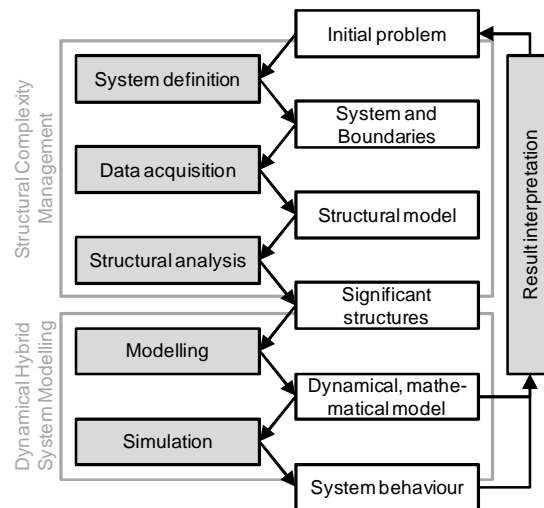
Structural Complexity Management

Dynamical Hybrid System Modelling

Initial problem

System definition

System and Boundaries

Data acquisition

Structural model

Structural analysis

Significant structures

Modelling

Dynamical, mathematical model

Simulation

System behaviour

Result interpretation